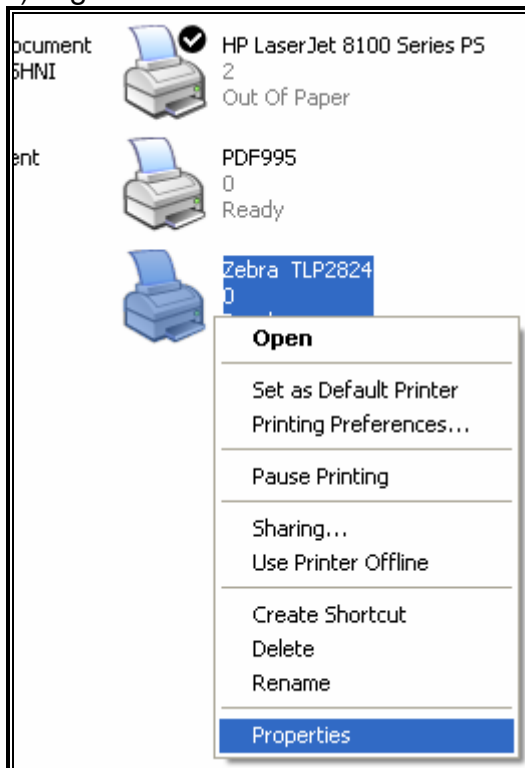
ocument
SHNI

HP LaserJet 8100 Series PS
2
Out Of Paper

ent

PDF995
0
Ready

Zebra TLP2824
0

Open

Set as Default Printer
Printing Preferences...

Pause Printing

Sharing...
Use Printer Offline

Create Shortcut
Delete
Rename

Properties